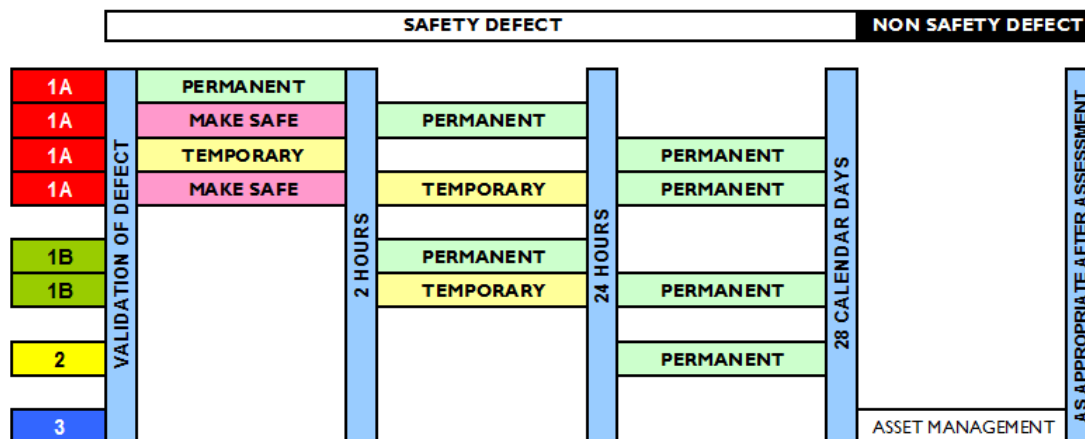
SAFETY DEFECT
NON SAFETY DEFECT

1A
1A
1A
1A
1B
1B
2
3

VALIDATION OF DEFECT

PERMANENT
MAKE SAFE
TEMPORARY
MAKE SAFE

2 HOURS

PERMANENT
TEMPORARY
PERMANENT
TEMPORARY

24 HOURS

PERMANENT
PERMANENT
PERMANENT
PERMANENT

28 CALENDAR DAYS

ASSET MANAGEMENT

AS APPROPRIATE AFTER ASSESSMENT